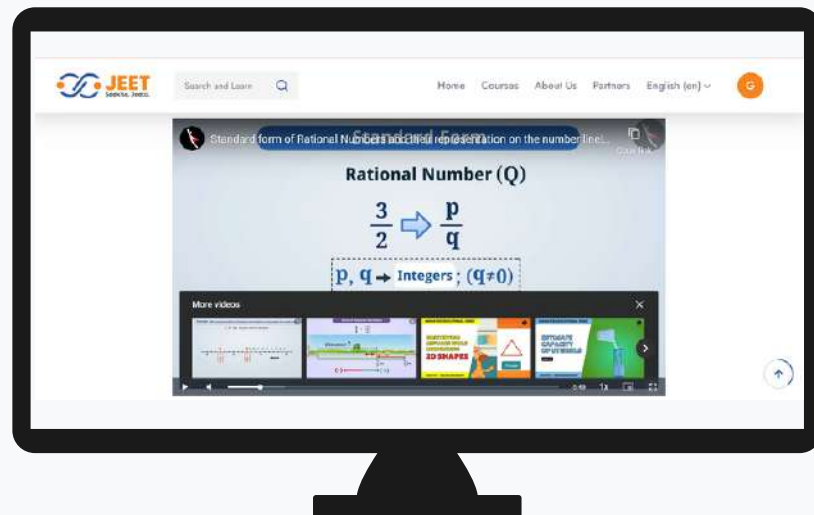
JEET Seekho. Jeeto.

Search and Learn

Home Courses About Us Partners English (en)

G

Standard form of Rational Numbers and their representation on the number line...

Standard Form

Rational Number (Q)

$\frac{3}{2} \Rightarrow \frac{p}{q}$

p, q → Integers ; $(q \neq 0)$

More videos

2D SHAPES

ESTIMATE CAPACITY OF VESSELS